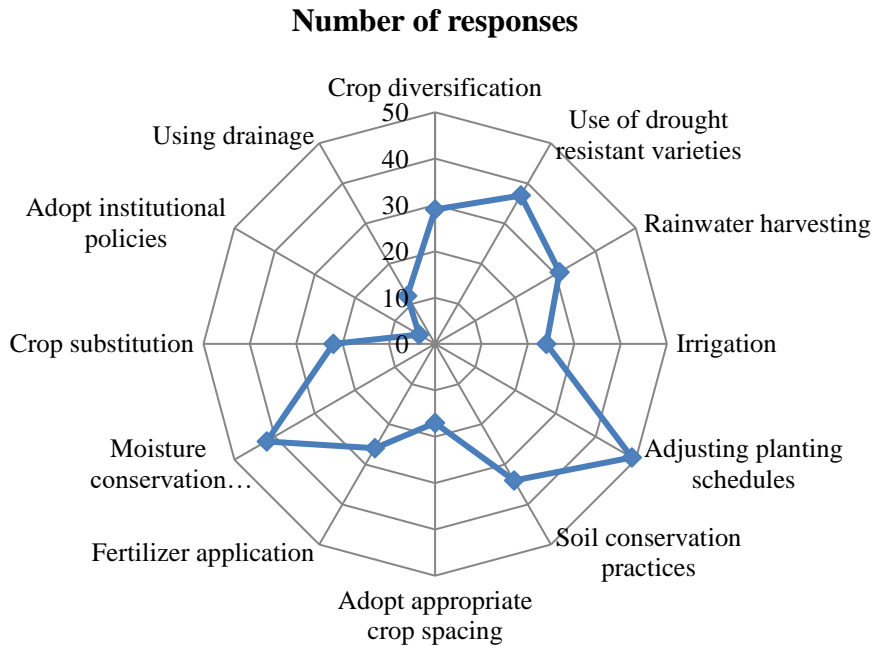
Number of responses

Crop diversification
50
40
30
20
10
0

Use of drought resistant varieties

Rainwater harvesting

Irrigation

Adjusting planting schedules

Soil conservation practices

Adopt appropriate crop spacing

Fertilizer application

Moisture conservation…

Crop substitution

Adopt institutional policies

Using drainage